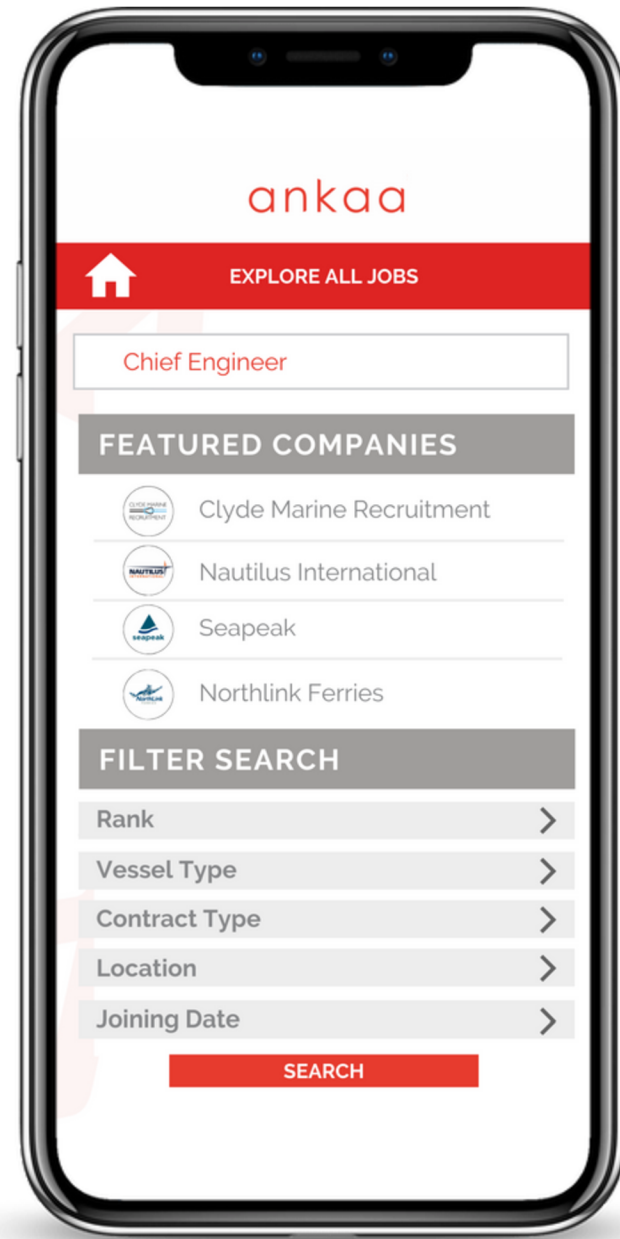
ankaa

EXPLORE ALL JOBS

Chief Engineer

FEATURED COMPANIES

CLYDE MARINE RECRUITMENT Clyde Marine Recruitment

NAUTILUS Nautilus International

seapeak Seapeak

Northlink Ferries

FILTER SEARCH

Rank

Vessel Type

Contract Type

Location

Joining Date

SEARCH